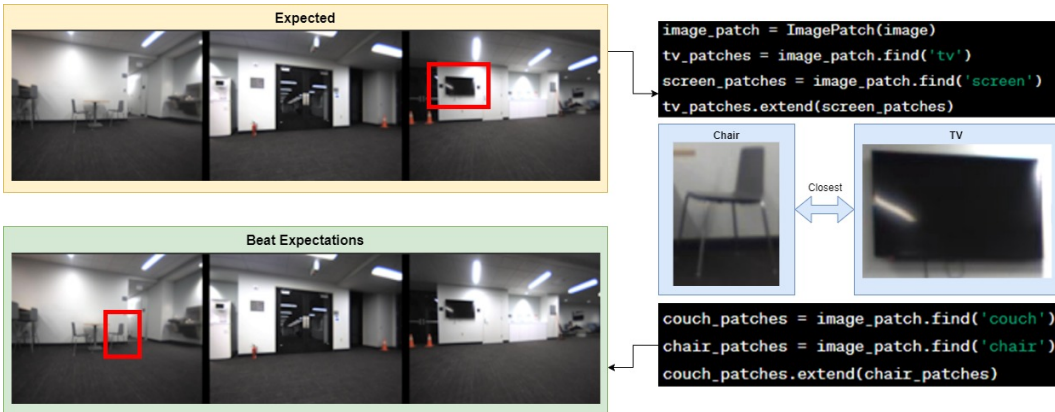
Expected

image_patch = ImagePatch(image)
tv_patches = image_patch.find('tv')
screen_patches = image_patch.find('screen')
tv_patches.extend(screen_patches)

Chair

Closest

TV

Beat Expectations

couch_patches = image_patch.find('couch')
chair_patches = image_patch.find('chair')
couch_patches.extend(chair_patches)